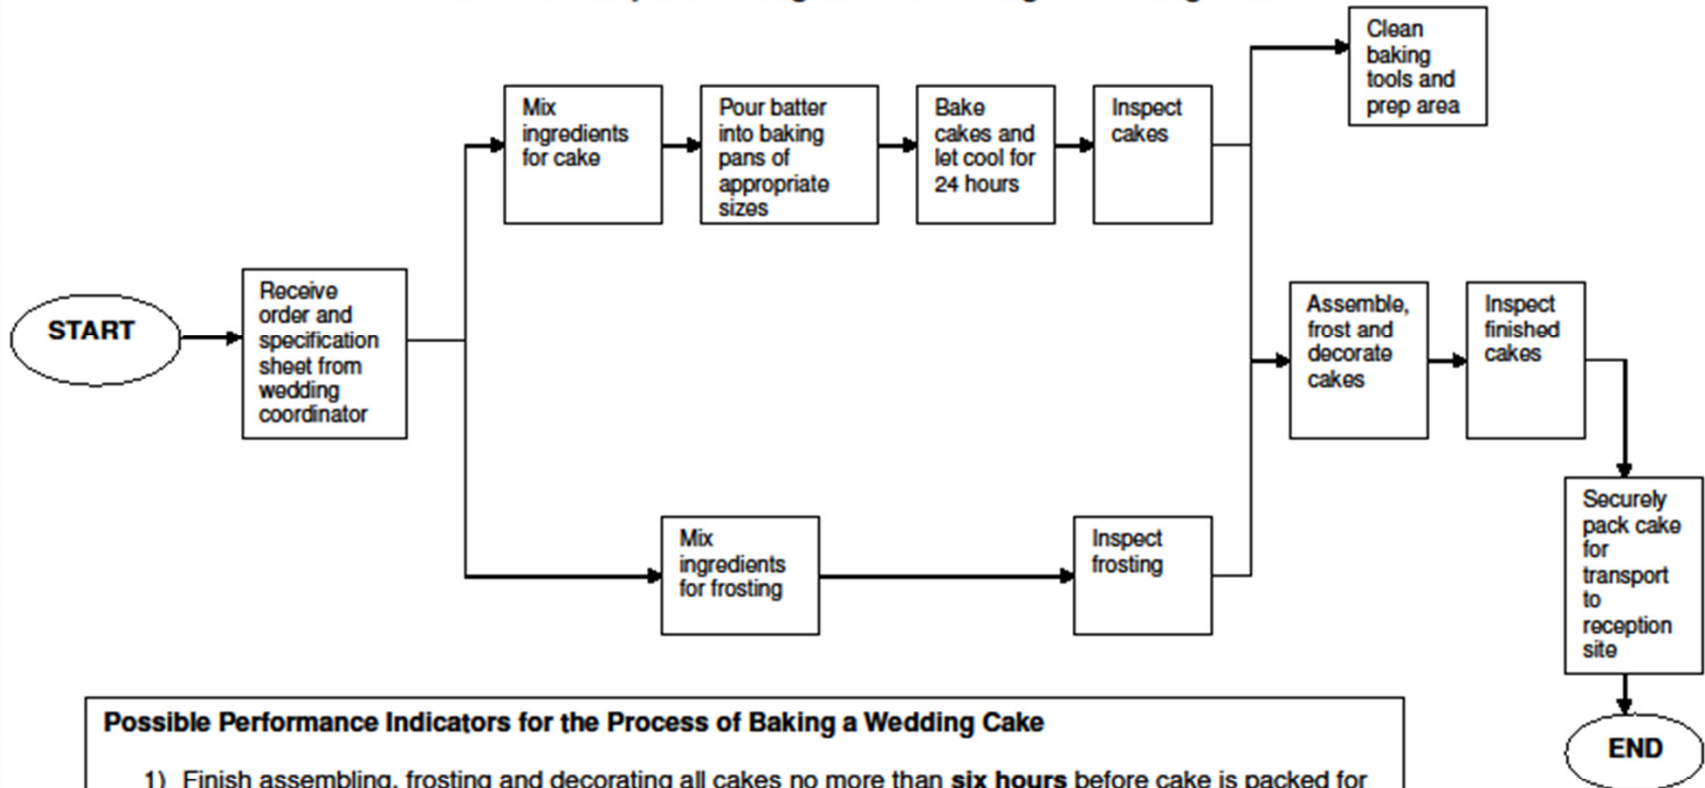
START

Receive order and specification sheet from wedding coordinator

Mix ingredients for cake

Pour batter into baking pans of appropriate sizes

Bake cakes and let cool for 24 hours

Inspect cakes

Clean baking tools and prep area

Mix ingredients for frosting

Inspect frosting

Assemble, frost and decorate cakes

Inspect finished cakes

Securely pack cake for transport to reception site

END

**Possible Performance Indicators for the Process of Baking a Wedding Cake**

1) Finish assembling, frosting and decorating all cakes no more than **six hours** before cake is packed for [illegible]